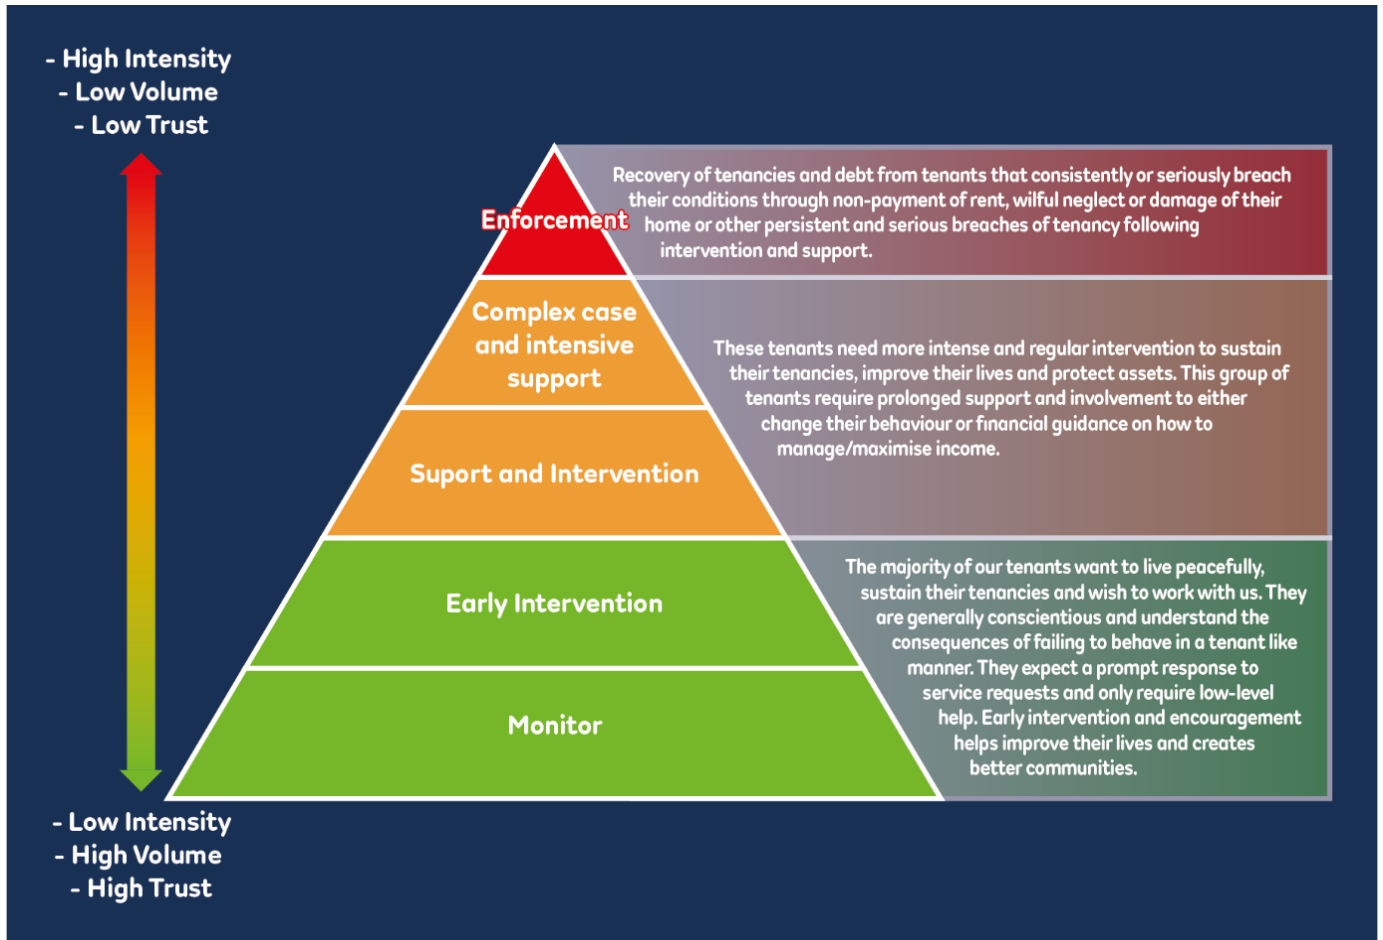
- High Intensity
- Low Volume
- Low Trust

Enforcement

Recovery of tenancies and debt from tenants that consistently or seriously breach their conditions through non-payment of rent, wilful neglect or damage of their home or other persistent and serious breaches of tenancy following intervention and support.

Complex case and intensive support

Suport and Intervention

These tenants need more intense and regular intervention to sustain their tenancies, improve their lives and protect assets. This group of tenants require prolonged support and involvement to either change their behaviour or financial guidance on how to manage/maximise income.

Early Intervention

Monitor

The majority of our tenants want to live peacefully, sustain their tenancies and wish to work with us. They are generally conscientious and understand the consequences of failing to behave in a tenant like manner. They expect a prompt response to service requests and only require low-level help. Early intervention and encouragement helps improve their lives and creates better communities.

- Low Intensity
- High Volume
- High Trust